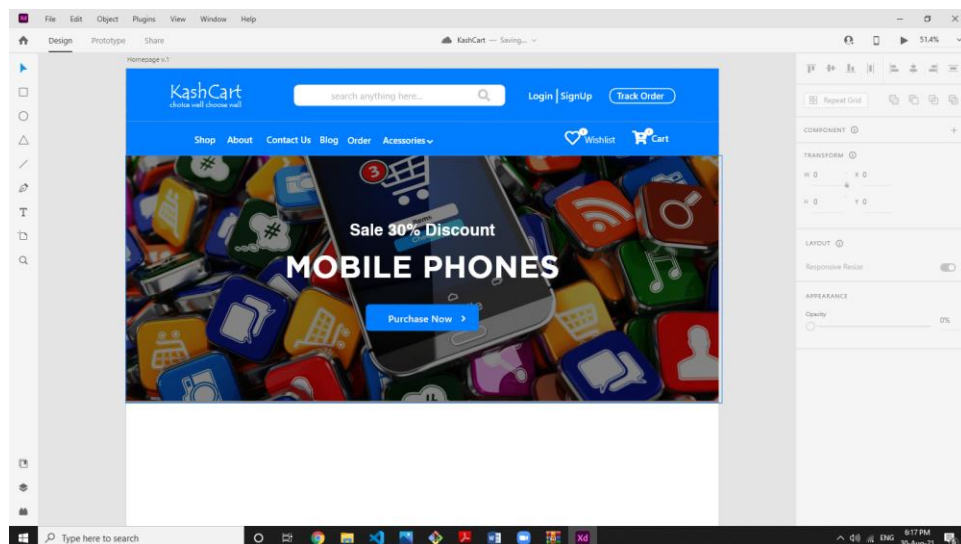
File Edit Object Plugins View Window Help

Design Prototype Share

KashCart — Saving...

51.4%

Homepage v.1

KashCart
choice well choose well

search anything here...

Login | SignUp

Track Order

Shop About Contact Us Blog Order Acessories

Wishlist

Cart

Sale 30% Discount

MOBILE PHONES

Purchase Now >

Repeat Grid

COMPONENT

TRANSFORM

W 0

X 0

H 0

Y 0

LAYOUT

Responsive Resize

APPEARANCE

Opacity

0%

Type here to search

ENG

6:17 PM
30-Aug-21